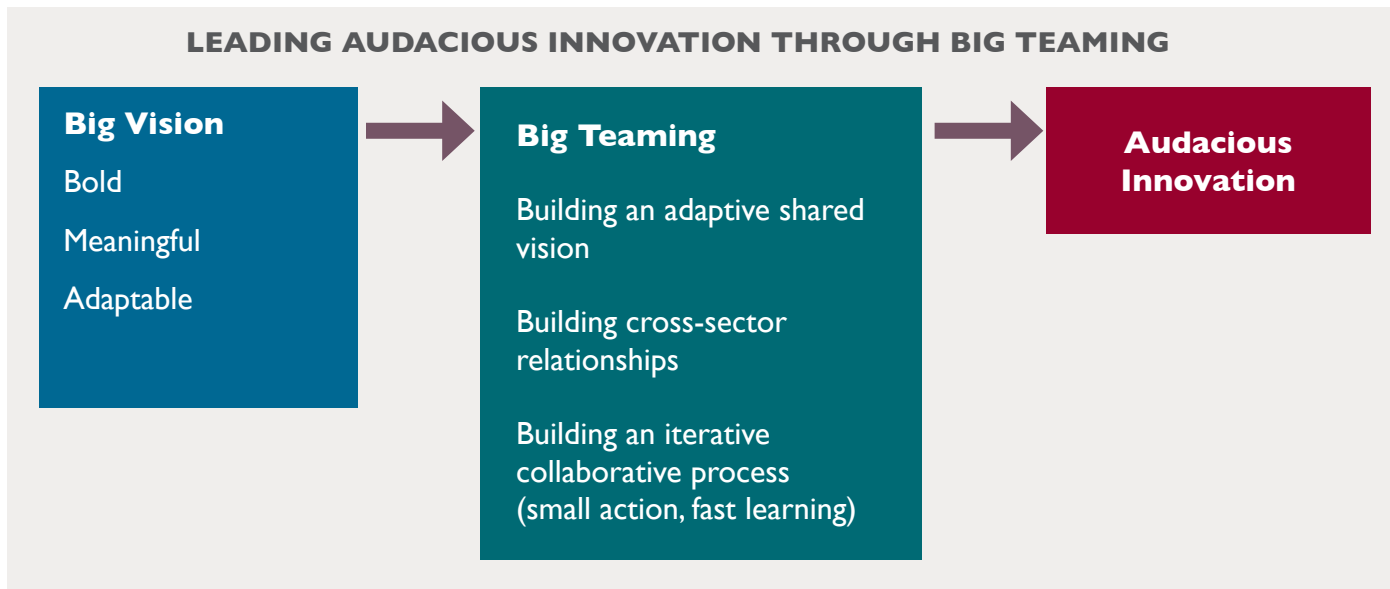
LEADING AUDACIOUS INNOVATION THROUGH BIG TEAMING

Big Vision

Bold

Meaningful

Adaptable

Big Teaming

Building an adaptive shared vision

Building cross-sector relationships

Building an iterative collaborative process (small action, fast learning)

Audacious Innovation